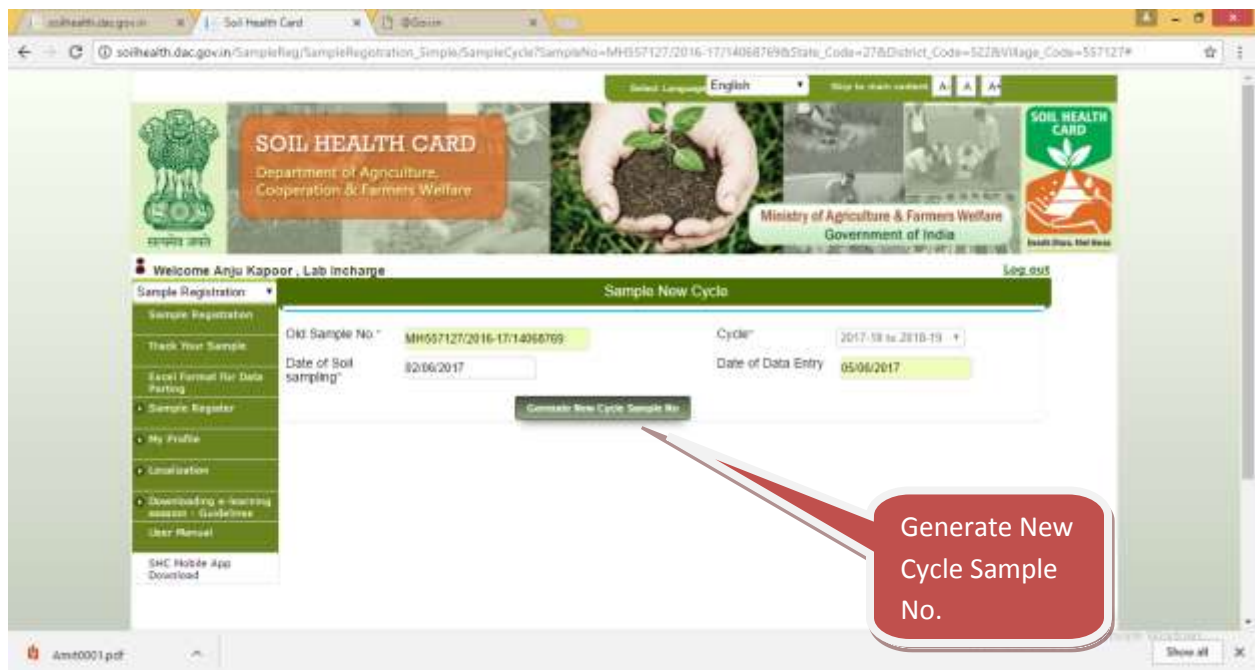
soilhealth.dac.gov.in | Soil Health Card | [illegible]

soilhealth.dac.gov.in/SampleReg/SampleRegistration_Simple/SampleCycle?SampleNo=MH557127/2016-17/14068769&State_Code=27&District_Code=522&Village_Code=557127#

Select Language English Skip to main content A- A A+

SOIL HEALTH CARD
Department of Agriculture, Cooperation & Farmers Welfare

Ministry of Agriculture & Farmers Welfare
Government of India

SOIL HEALTH CARD

सत्यमेव जयते

Welcome Anju Kapoor , Lab Incharge

Log out

Sample Registration

Sample Registration

Track Your Sample

Excel Format for Data Porting

Sample Register

My Profile

Localization

Downloading e-learning session - Guidelines

User Manual

SHC Mobile App Download

Sample New Cycle

Old Sample No.* MH557127/2016-17/14068769

Cycle* 2017-18 to 2018-19

Date of Soil sampling* 02/06/2017

Date of Data Entry 05/06/2017

Generate New Cycle Sample No

Generate New Cycle Sample No.

Amt0001.pdf

Show all